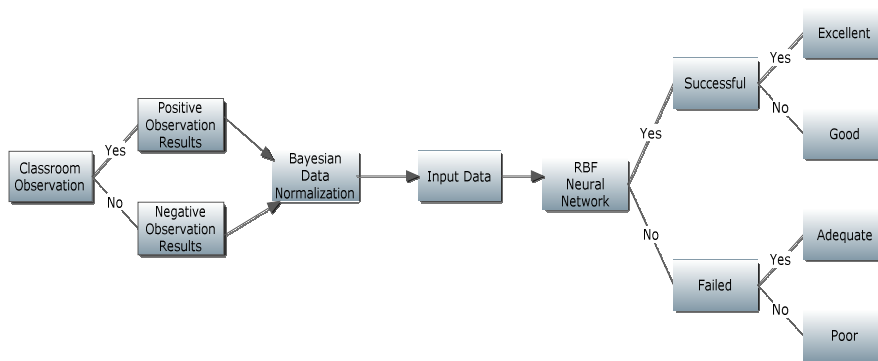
Classroom Observation

Yes

Positive Observation Results

No

Negative Observation Results

Bayesian Data Normalization

Input Data

RBF Neural Network

Yes

Successful

Yes

Excellent

No

Good

No

Failed

Yes

Adequate

No

Poor